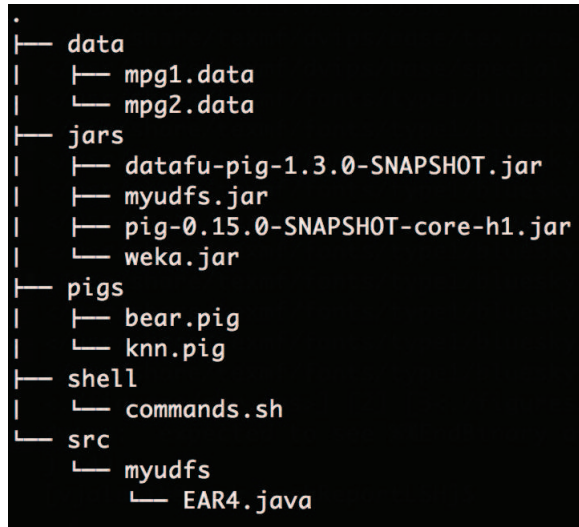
.
├── data
│   ├── mpg1.data
│   └── mpg2.data
├── jars
│   ├── datafu-pig-1.3.0-SNAPSHOT.jar
│   ├── myudfs.jar
│   ├── pig-0.15.0-SNAPSHOT-core-h1.jar
│   └── weka.jar
├── pigs
│   ├── bear.pig
│   └── knn.pig
├── shell
│   └── commands.sh
└── src
    └── myudfs
        └── EAR4.java